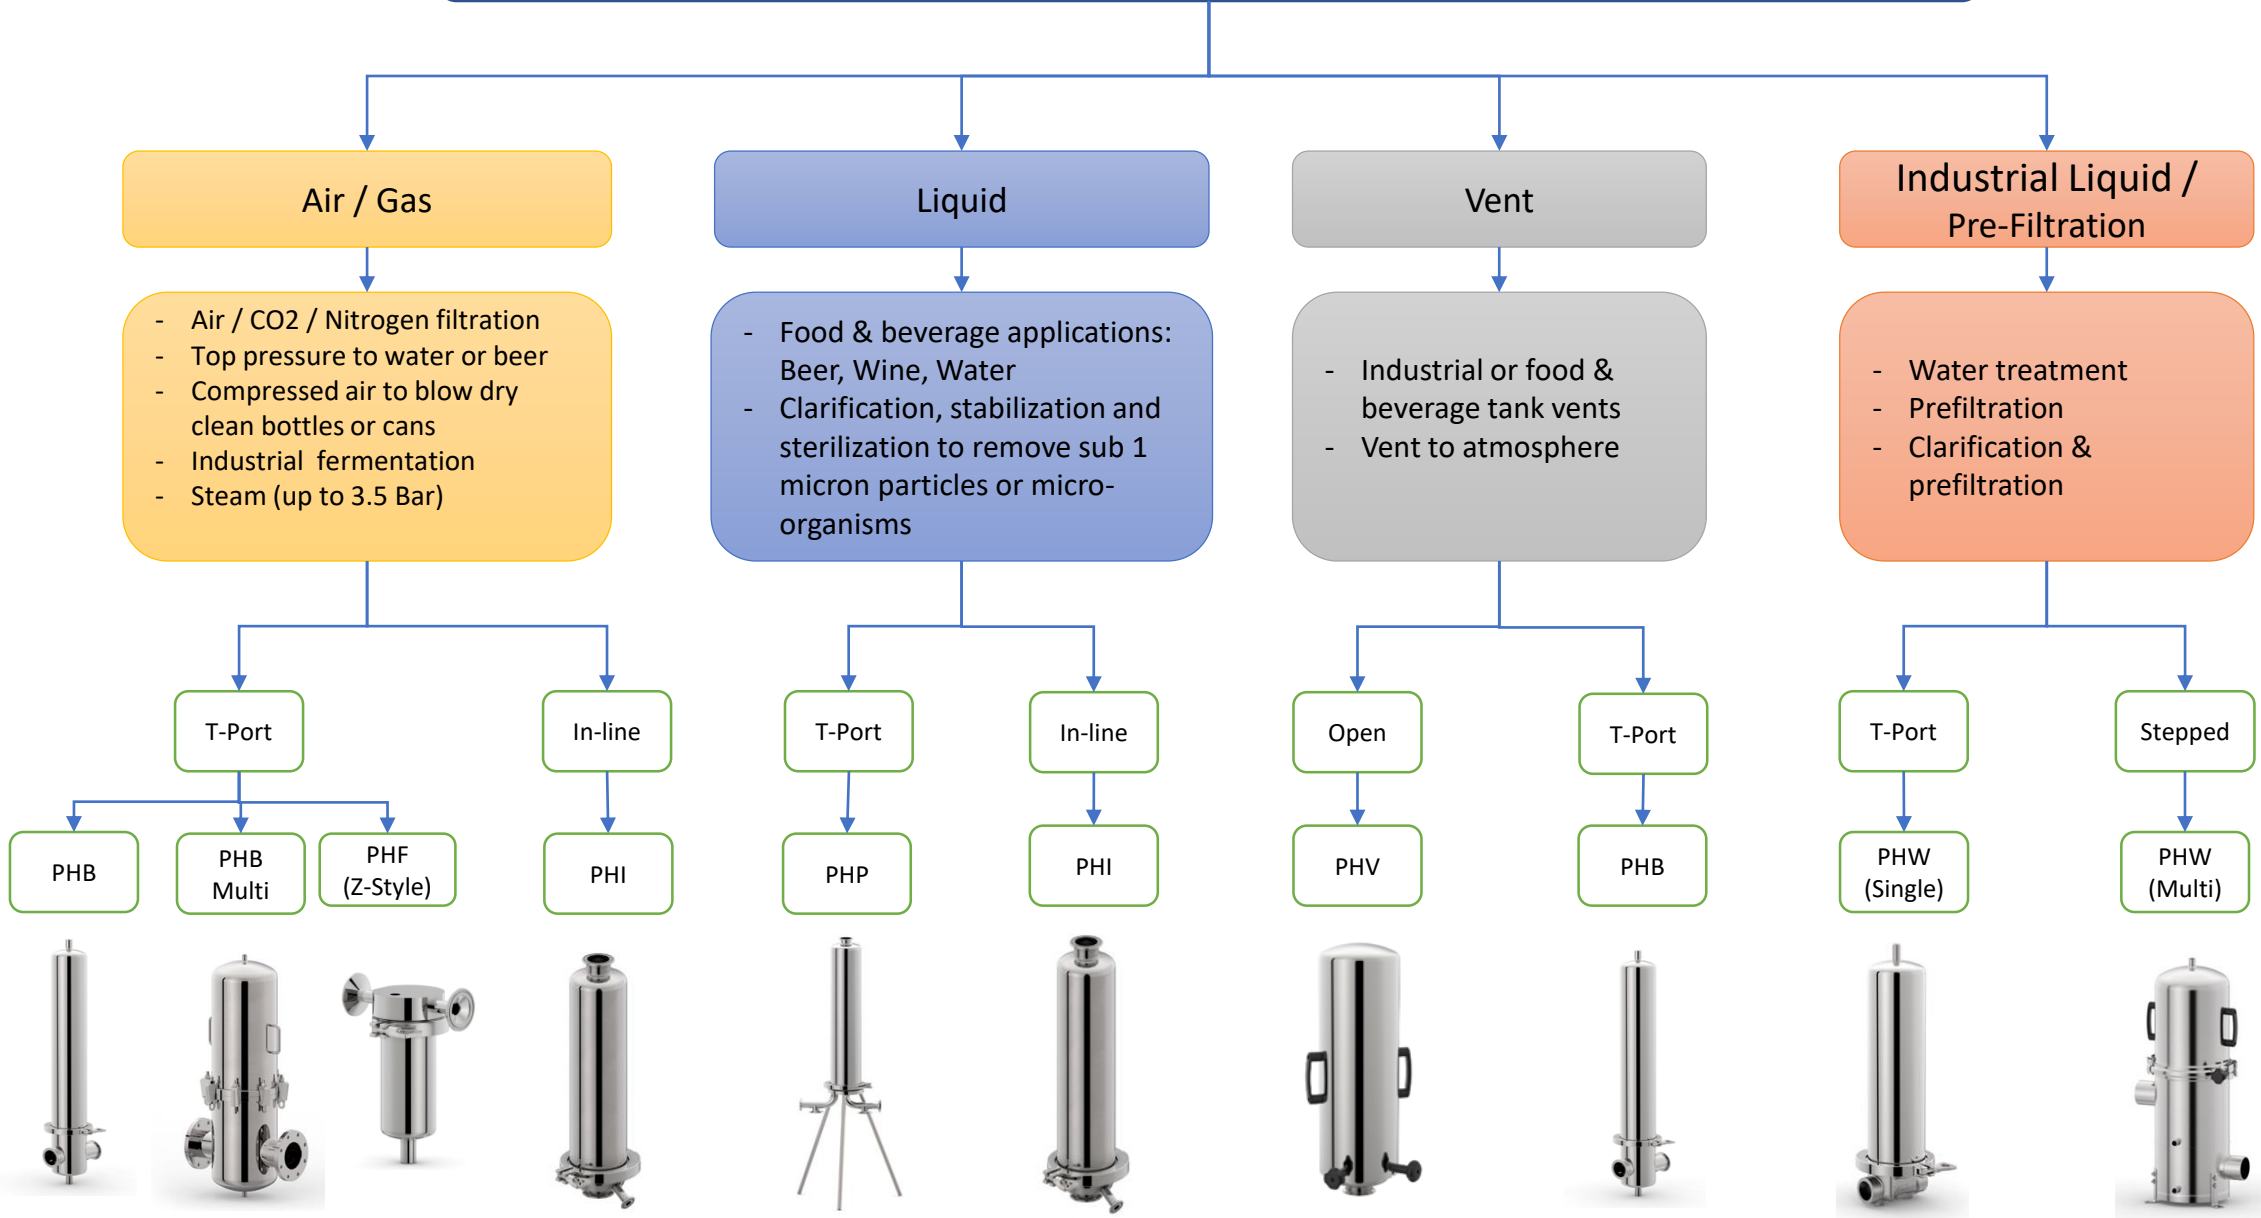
Air / Gas

- Air / CO2 / Nitrogen filtration
- Top pressure to water or beer
- Compressed air to blow dry clean bottles or cans
- Industrial fermentation
- Steam (up to 3.5 Bar)

Liquid

- Food & beverage applications: Beer, Wine, Water
- Clarification, stabilization and sterilization to remove sub 1 micron particles or micro-organisms

Vent

- Industrial or food & beverage tank vents
- Vent to atmosphere

Industrial Liquid / Pre-Filtration

- Water treatment
- Prefiltration
- Clarification & prefiltration

T-Port

In-line

T-Port

In-line

Open

T-Port

T-Port

Stepped

PHB

PHB Multi

PHF (Z-Style)

PHI

PHP

PHI

PHV

PHB

PHW (Single)

PHW (Multi)